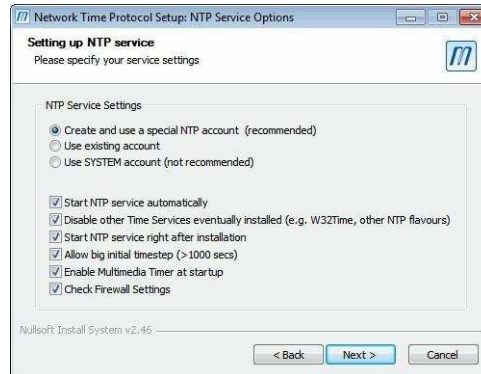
Network Time Protocol Setup: NTP Service Options

Setting up NTP service
Please specify your service settings

NTP Service Settings

Create and use a special NTP account (recommended)
Use existing account
Use SYSTEM account (not recommended)

Start NTP service automatically
Disable other Time Services eventually installed (e.g. W32Time, other NTP flavours)
Start NTP service right after installation
Allow big initial timestep (>1000 secs)
Enable Multimedia Timer at startup
Check Firewall Settings

Nullsoft Install System v2.46

< Back
Next >
Cancel